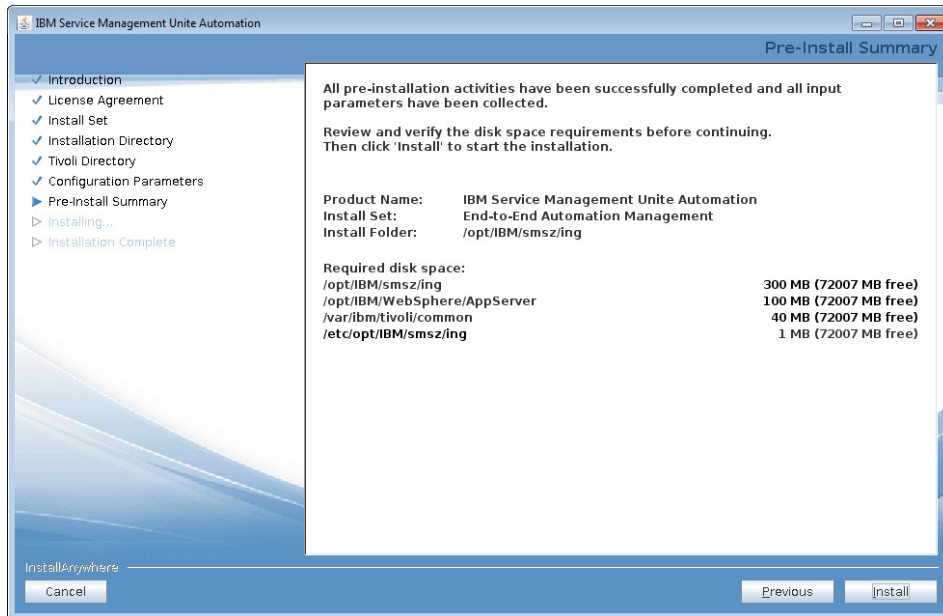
IBM Service Management Unite Automation

Pre-Install Summary

✓ Introduction
✓ License Agreement
✓ Install Set
✓ Installation Directory
✓ Tivoli Directory
✓ Configuration Parameters
▶ Pre-Install Summary
▷ Installing...
▷ Installation Complete

All pre-installation activities have been successfully completed and all input parameters have been collected.

Review and verify the disk space requirements before continuing. Then click 'Install' to start the installation.

Product Name: IBM Service Management Unite Automation
Install Set: End-to-End Automation Management
Install Folder: /opt/IBM/smsz/ing

Required disk space:
/opt/IBM/smsz/ing 300 MB (72007 MB free)
/opt/IBM/WebSphere/AppServer 100 MB (72007 MB free)
/var/ibm/tivoli/common 40 MB (72007 MB free)
/etc/opt/IBM/smsz/ing 1 MB (72007 MB free)

InstallAnywhere

Cancel

Previous

Install